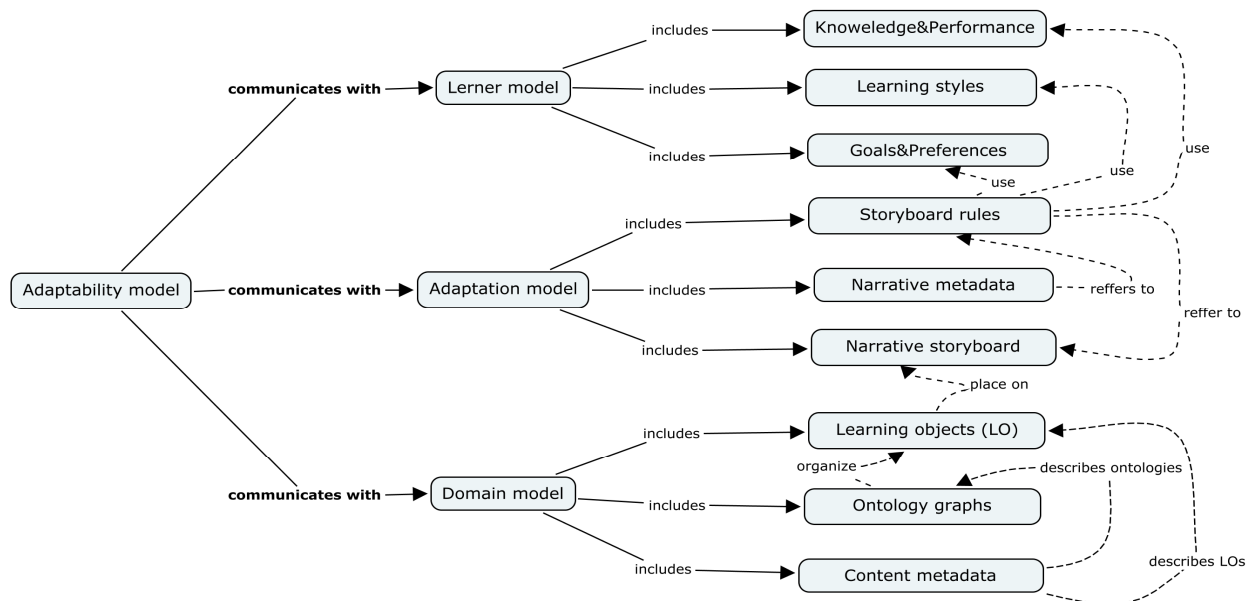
Adaptability model

communicates with

Lerner model

includes

Knoweledge&Performance

includes

Learning styles

includes

Goals&Preferences

use

use

use

communicates with

Adaptation model

includes

Storyboard rules

includes

Narrative metadata

reffers to

includes

Narrative storyboard

reffer to

place on

communicates with

Domain model

includes

Learning objects (LO)

organize

includes

Ontology graphs

describes ontologies

includes

Content metadata

describes LOs